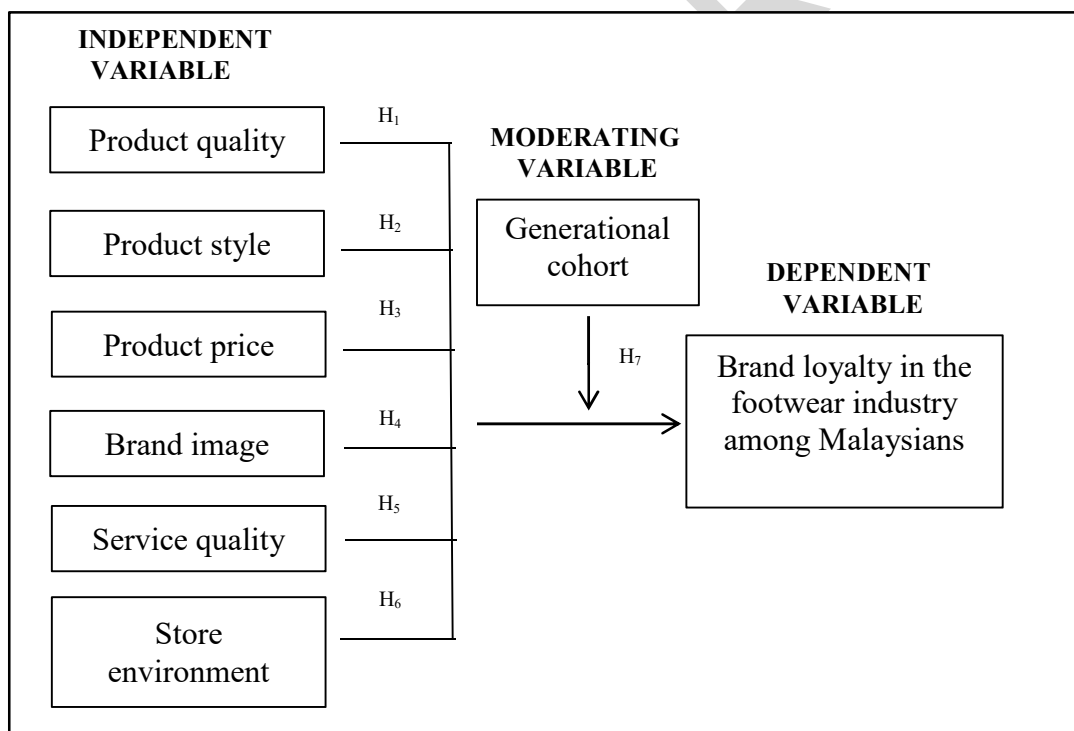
INDEPENDENT VARIABLE

Product quality

$H_1$

Product style

$H_2$

Product price

$H_3$

Brand image

$H_4$

Service quality

$H_5$

Store environment

$H_6$

MODERATING VARIABLE

Generational cohort

$H_7$

DEPENDENT VARIABLE

Brand loyalty in the footwear industry among Malaysians